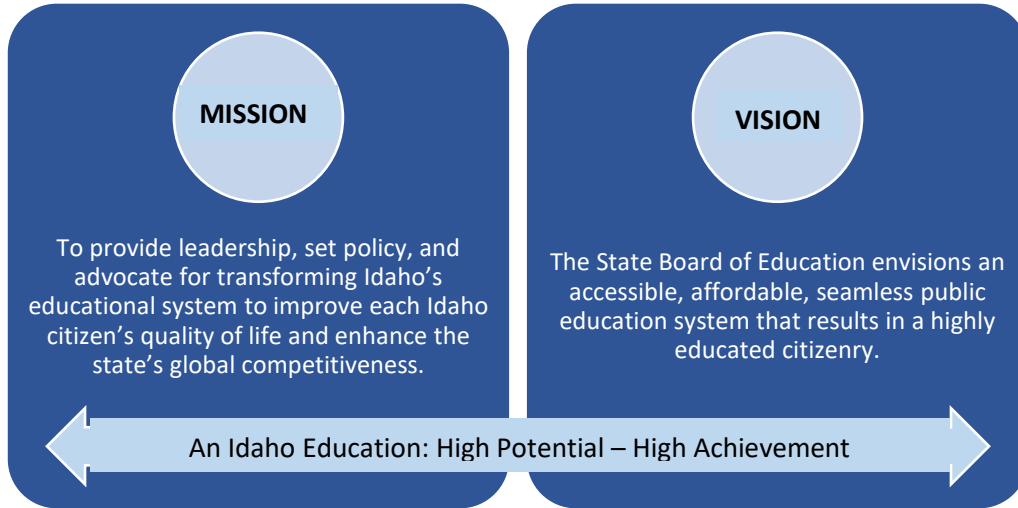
MISSION

To provide leadership, set policy, and advocate for transforming Idaho’s educational system to improve each Idaho citizen’s quality of life and enhance the state’s global competitiveness.

VISION

The State Board of Education envisions an accessible, affordable, seamless public education system that results in a highly educated citizenry.

An Idaho Education: High Potential – High Achievement